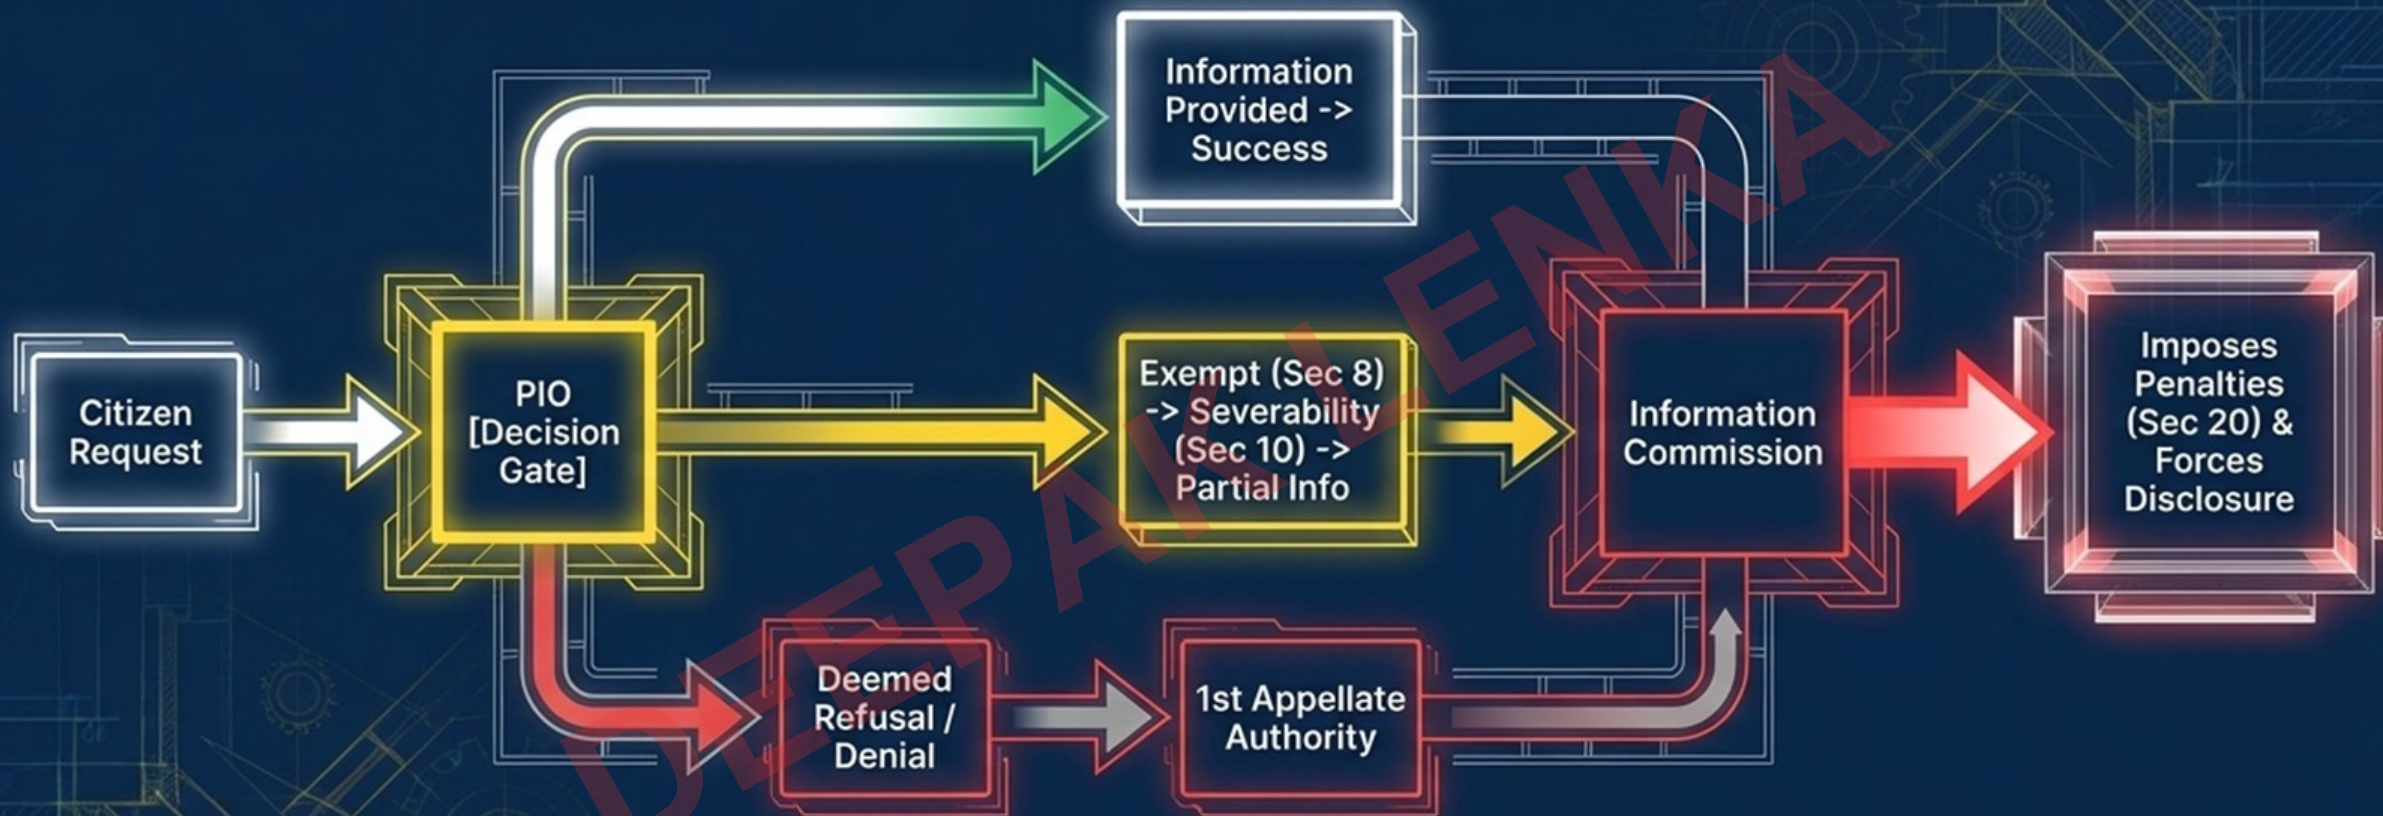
Citizen Request

PIO [Decision Gate]

Information Provided -> Success

Exempt (Sec 8) -> Severability (Sec 10) -> Partial Info

Deemed Refusal / Denial

1st Appellate Authority

Information Commission

Imposes Penalties (Sec 20) & Forces Disclosure

DEEPAK LENKA